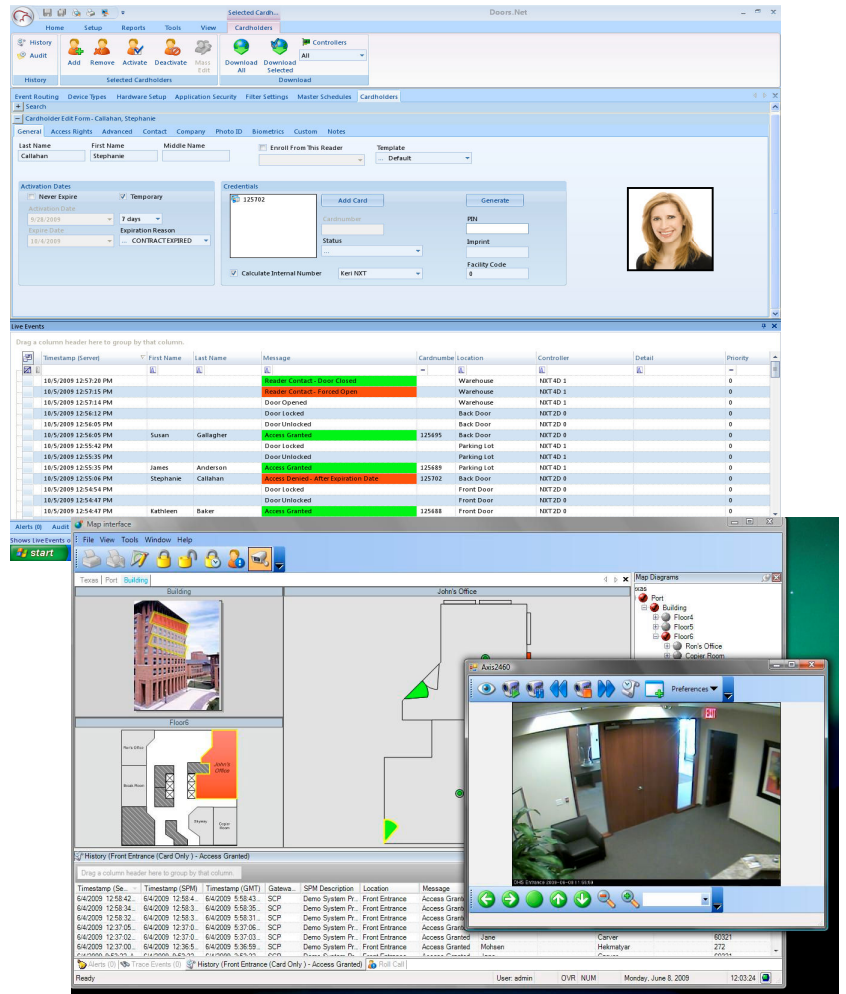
Selected Cardh... Doors.Net
Home Setup Reports Tools View Cardholders
History
Audit
History
Add Remove Activate Deactivate Mass Edit
Selected Cardholders
Download All Download Selected
Controllers
All
Download
Event Routing Device Types Hardware Setup Application Security Filter Settings Master Schedules Cardholders
Search
Cardholder Edit Form - Callahan, Stephanie
General Access Rights Advanced Contact Company Photo ID Biometrics Custom Notes
Last Name First Name Middle Name
Callahan Stephanie
Enroll From This Reader
Template
... Default
Activation Dates
Never Expire
Temporary
Activation Date
9/28/2009
7 days
Expire Date
10/4/2009
Expiration Reason
... CONTRACT EXPIRED
Credentials
125702
Add Card
Cardnumber
Status
...
Calculate Internal Number
Keri NXT
Generate
PIN
Imprint
Facility Code
0
Live Events
Drag a column header here to group by that column.

| Timestamp (Server) | First Name | Last Name | Message | Cardnumber | Location | Controller | Detail | Priority |
|---|---|---|---|---|---|---|---|---|
| 10/5/2009 12:57:20 PM | | | Reader Contact - Door Closed | | Warehouse | NXT 4D 1 | | 0 |
| 10/5/2009 12:57:15 PM | | | Reader Contact - Forced Open | | Warehouse | NXT 4D 1 | | 0 |
| 10/5/2009 12:57:14 PM | | | Door Opened | | Warehouse | NXT 4D 1 | | 0 |
| 10/5/2009 12:56:12 PM | | | Door Locked | | Back Door | NXT 2D 0 | | 0 |
| 10/5/2009 12:56:05 PM | | | Door Unlocked | | Back Door | NXT 2D 0 | | 0 |
| 10/5/2009 12:56:05 PM | Susan | Gallagher | Access Granted | 125695 | Back Door | NXT 2D 0 | | 0 |
| 10/5/2009 12:55:42 PM | | | Door Locked | | Parking Lot | NXT 4D 1 | | 0 |
| 10/5/2009 12:55:35 PM | | | Door Unlocked | | Parking Lot | NXT 4D 1 | | 0 |
| 10/5/2009 12:55:35 PM | James | Anderson | Access Granted | 125689 | Parking Lot | NXT 4D 1 | | 0 |
| 10/5/2009 12:55:06 PM | Stephanie | Callahan | Access Denied - After Expiration Date | 125702 | Back Door | NXT 2D 0 | | 0 |
| 10/5/2009 12:54:58 PM | | | Door Locked | | Front Door | NXT 2D 0 | | 0 |
| 10/5/2009 12:54:47 PM | | | Door Unlocked | | Front Door | NXT 2D 0 | | 0 |
| 10/5/2009 12:54:47 PM | Kathleen | Baker | Access Granted | 125688 | Front Door | NXT 2D 0 | | 0 |

Alerts (0) Audit
Shows Live Events o
start
Map interface
File View Tools Window Help
Texas Port Building
Building
John's Office
Floor6
John's Office
Map Diagrams
xas
Port
Building
Floor4
Floor5
Floor6
Ron's Office
Copier Room
Axis2460
Preferences
EXIT
History (Front Entrance (Card Only ) - Access Granted)
Drag a column header here to group by that column.
| Timestamp (Se... | Timestamp (SPM) | Timestamp (GMT) | Gatewa... | SPM Description | Location | Message |
|---|---|---|---|---|---|---|
| 6/4/2009 12:58:42... | 6/4/2009 12:58:4... | 6/4/2009 5:58:43... | SCP | Demo System Pr... | Front Entrance | Access Granted |
| 6/4/2009 12:58:34... | 6/4/2009 12:58:3... | 6/4/2009 5:58:35... | SCP | Demo System Pr... | Front Entrance | Access Granted |
| 6/4/2009 12:58:32... | 6/4/2009 12:58:3... | 6/4/2009 5:58:31... | SCP | Demo System Pr... | Front Entrance | Access Granted |
| 6/4/2009 12:37:05... | 6/4/2009 12:37:0... | 6/4/2009 5:37:06... | SCP | Demo System Pr... | Front Entrance | Access Granted |
| 6/4/2009 12:37:02... | 6/4/2009 12:37:0... | 6/4/2009 5:37:03... | SCP | Demo System Pr... | Front Entrance | Access Granted |
| 6/4/2009 12:37:00... | 6/4/2009 12:36:5... | 6/4/2009 5:36:59... | SCP | Demo System Pr... | Front Entrance | Access Granted |

Jane Carver 60321
Mohsen Hekmatyar 272
Alerts (0) Trace Events (0) History (Front Entrance (Card Only ) - Access Granted) Roll Call
Ready User: admin OVR NUM Monday, June 8, 2009 12:03:24